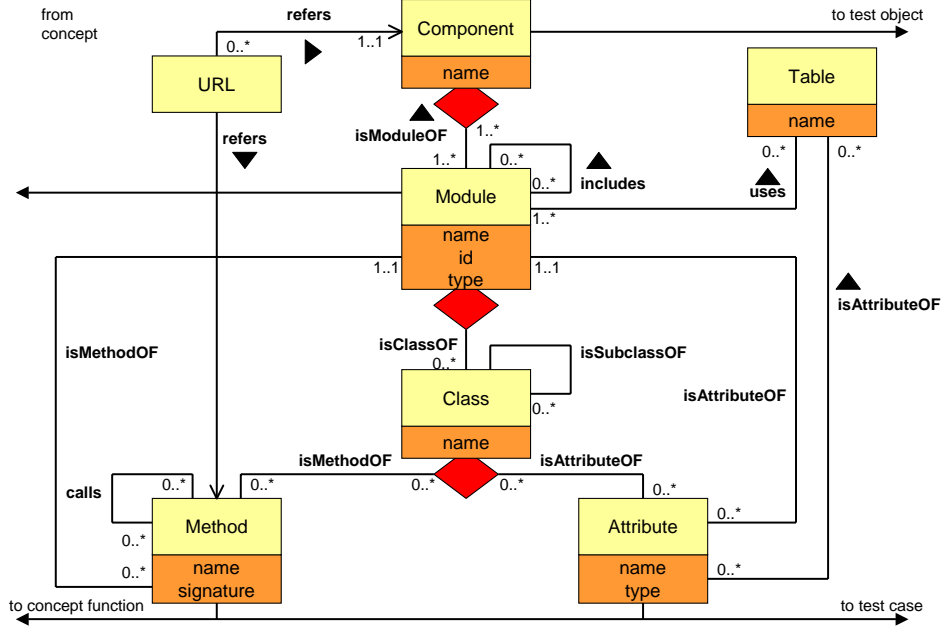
from concept

refers

0..*

1..1

Component

name

to test object

URL

Table

name

isModuleOF

1..*

refers

1..*

0..*

0..*

0..*

includes

0..*

uses

Module

1..*

name
id
type

1..1

1..1

isAttributeOF

isMethodOF

isClassOF

0..*

isSubclassOF

Class

0..*

isAttributeOF

name

isMethodOF

isAttributeOF

calls

0..*

0..*

0..*

0..*

0..*

Method

Attribute

0..*

0..*

name
signature

name
type

0..*

0..*

to concept function

to test case